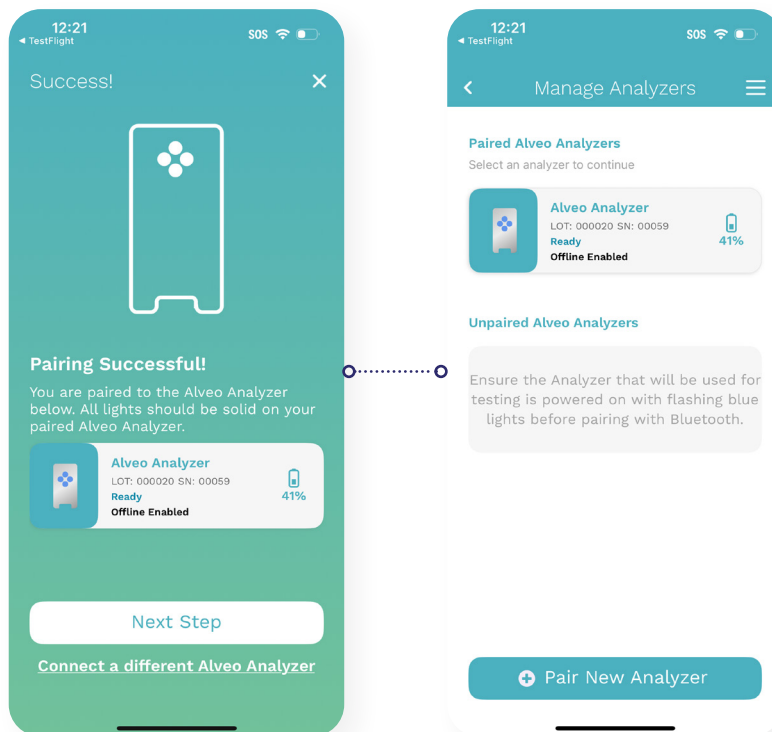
12:21
◀ TestFlight
SOS

Success!

Pairing Successful!

You are paired to the Alveo Analyzer below. All lights should be solid on your paired Alveo Analyzer.

Alveo Analyzer
LOT: 000020 SN: 00059
Ready
Offline Enabled
41%

Next Step

Connect a different Alveo Analyzer

12:21
◀ TestFlight
SOS

Manage Analyzers

Paired Alveo Analyzers
Select an analyzer to continue

Alveo Analyzer
LOT: 000020 SN: 00059
Ready
Offline Enabled
41%

Unpaired Alveo Analyzers

Ensure the Analyzer that will be used for testing is powered on with flashing blue lights before pairing with Bluetooth.

Pair New Analyzer